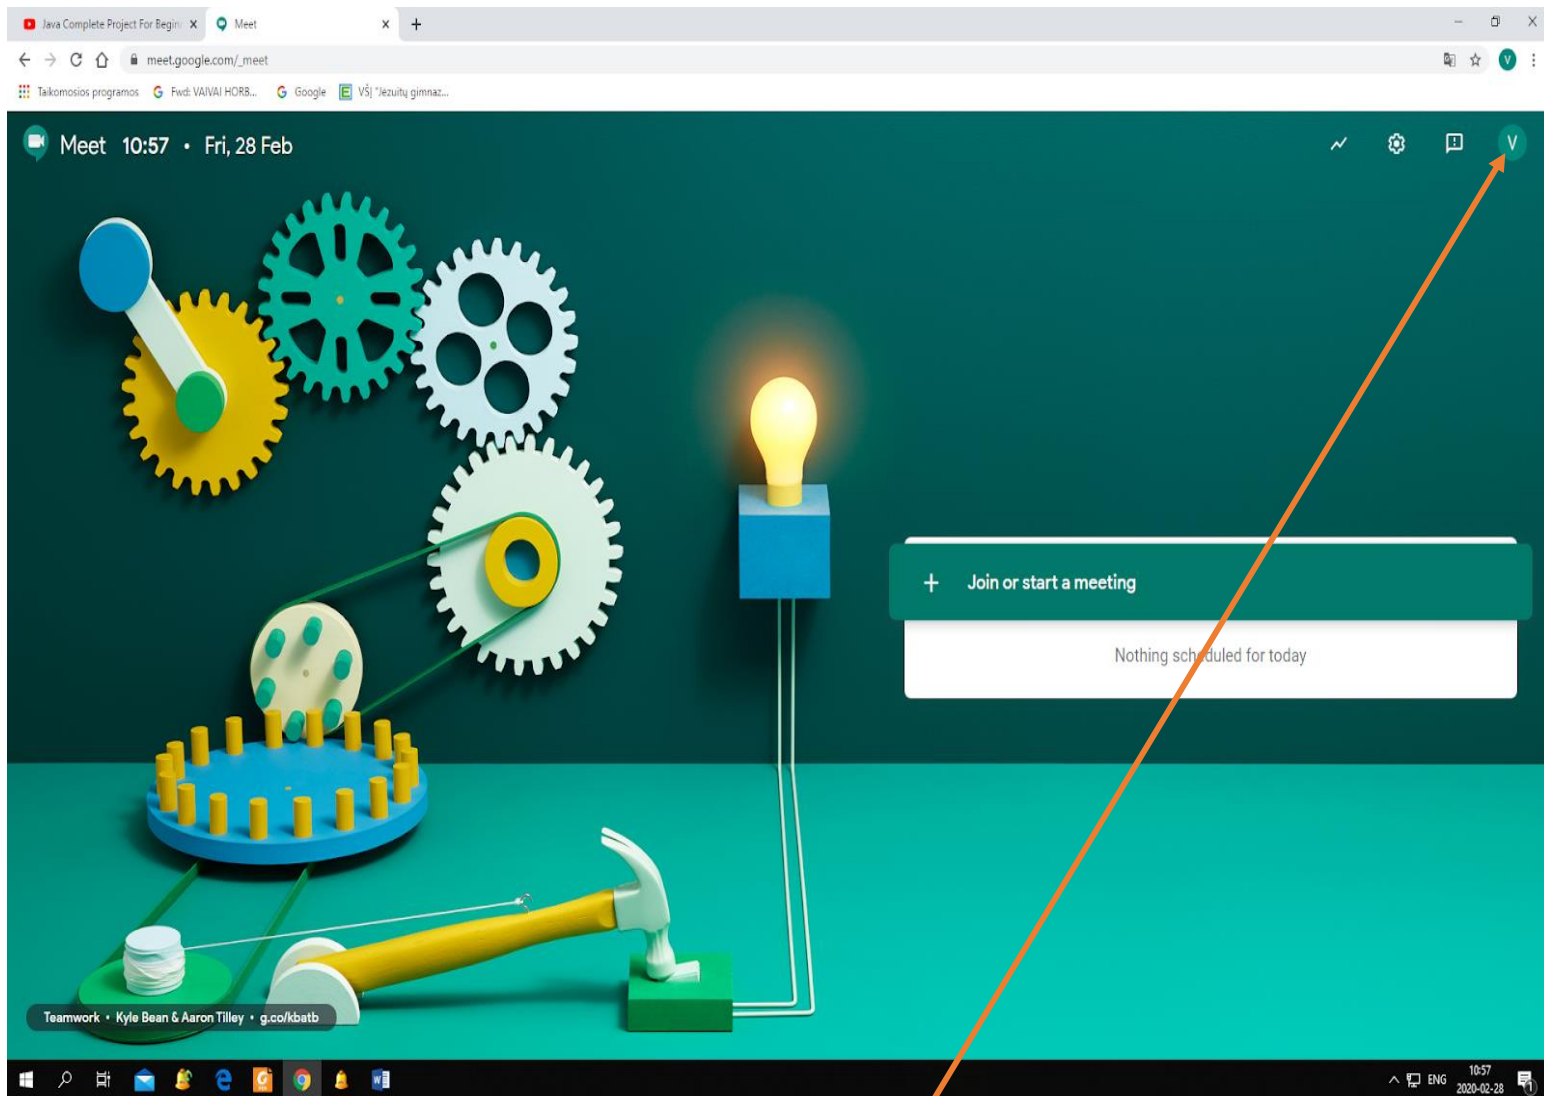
Java Complete Project For Begin ×
Meet ×
+

meet.google.com/_meet

Taikomosios programos
Fwd: VAIVAI HORB...
Google
VŠĮ "Jėzuitų gimnaz...

Meet 10:57 • Fri, 28 Feb

V

+ Join or start a meeting

Nothing scheduled for today

Teamwork • Kyle Bean & Aaron Tilley • g.co/kbatb

ENG
10:57
2020-02-28